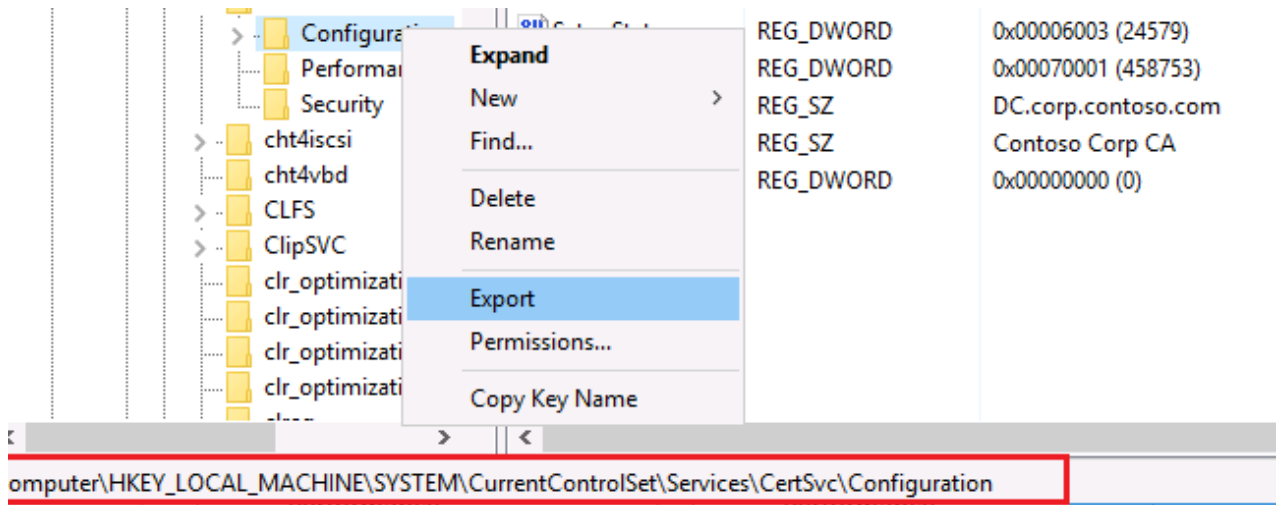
Configurati
Performar
Security
cht4iscsi
cht4vbd
CLFS
ClipSVC
clr_optimizati
clr_optimizati
clr_optimizati
clr_optimizati

Expand
New
Find...
Delete
Rename
Export
Permissions...
Copy Key Name

| | |
|---|---|
| REG_DWORD | 0x00006003 (24579) |
| REG_DWORD | 0x00070001 (458753) |
| REG_SZ | DC.corp.contoso.com |
| REG_SZ | Contoso Corp CA |
| REG_DWORD | 0x00000000 (0) |

omputer\HKEY_LOCAL_MACHINE\SYSTEM\CurrentControlSet\Services\CertSvc\Configuration